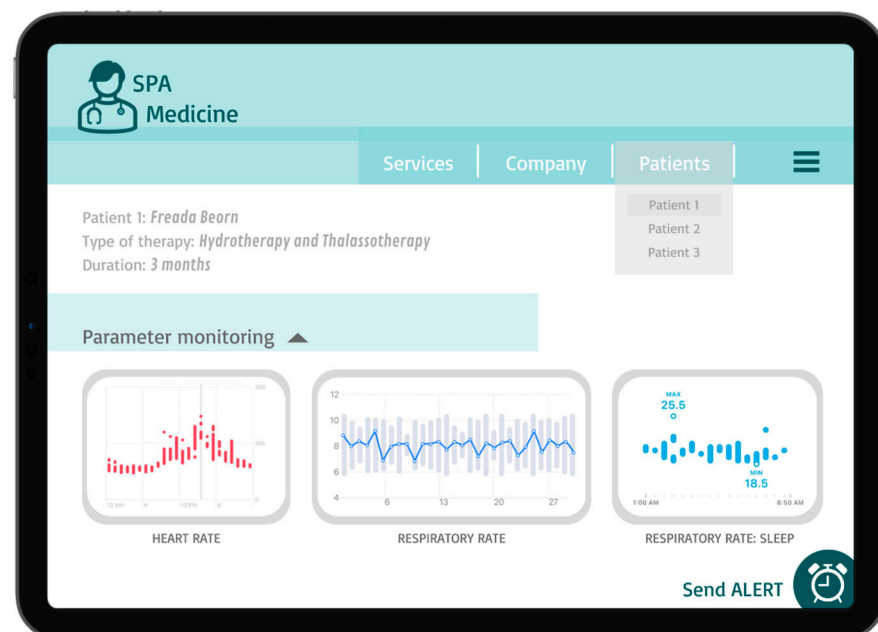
SPA
Medicine

Services | Company | Patients

Patient 1
Patient 2
Patient 3

Patient 1: Freada Beorn
Type of therapy: Hydrotherapy and Thalassotherapy
Duration: 3 months

Parameter monitoring

200
100
0
12 AM 6 12 PM 6
HEART RATE

12
10
8
6
4
6 13 20 27
RESPIRATORY RATE

MAX
25.5
MIN
18.5
1:00 AM 8:50 AM
RESPIRATORY RATE: SLEEP

Send ALERT